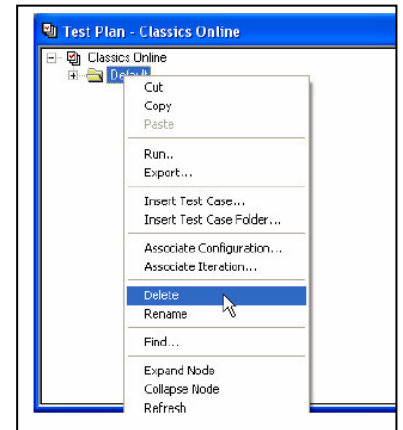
Test Plan - Classics Online

Classics Online
Default

Cut
Copy
Paste

Run..
Export...

Insert Test Case...
Insert Test Case Folder...

Associate Configuration...
Associate Iteration...

Delete
Rename

Find...

Expand Node
Collapse Node
Refresh